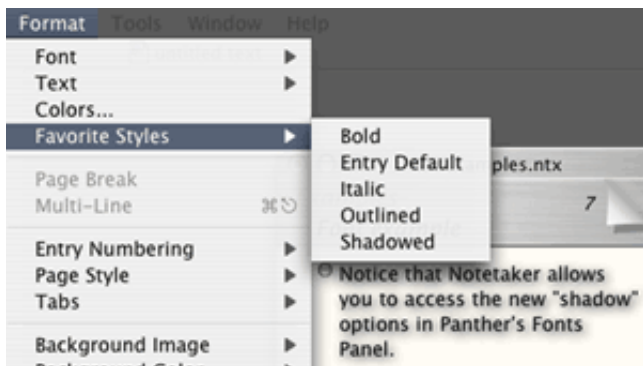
Format Tools Window Help

Font
Text
Colors...
Favorite Styles

Page Break
Multi-Line ⌘↩

Entry Numbering
Page Style
Tabs

Background Image

Bold
Entry Default
Italic
Outlined
Shadowed

ples.ntx

7

Notice that Notetaker allows you to access the new "shadow" options in Panther's Fonts Panel.